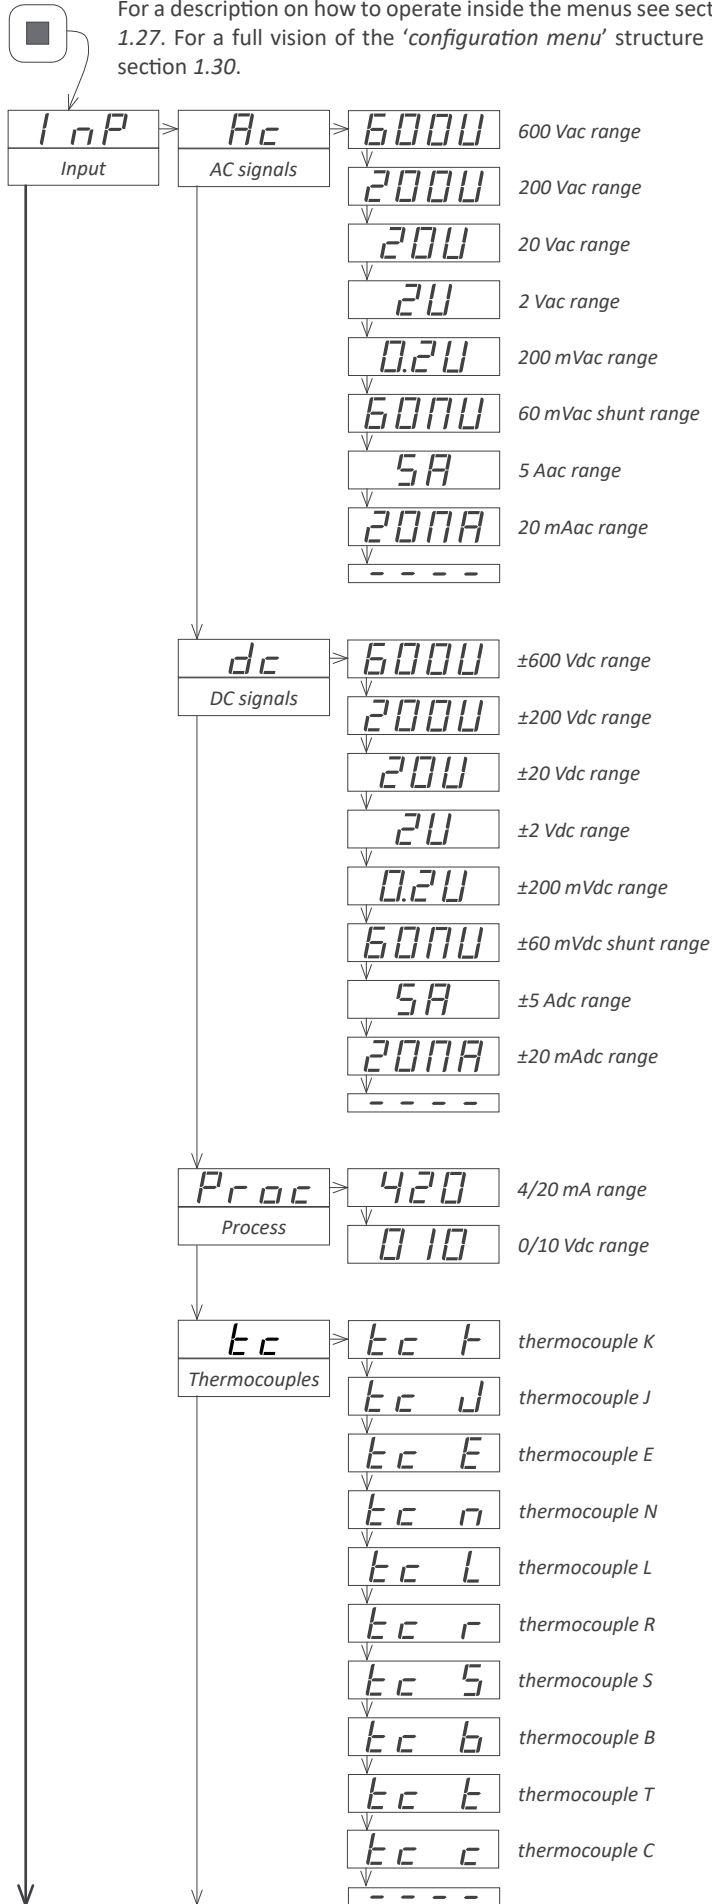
For a description on how to operate inside the menus see sect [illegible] *1.27*. For a full vision of the '*configuration menu*' structure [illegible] section *1.30*.

InP
Input

Ac
AC signals

600U
600 Vac range

200U
200 Vac range

20U
20 Vac range

2U
2 Vac range

0.2U
200 mVac range

60mU
60 mVac shunt range

5A
5 Aac range

20mA
20 mAac range

- - - -

dc
DC signals

600U
±600 Vdc range

200U
±200 Vdc range

20U
±20 Vdc range

2U
±2 Vdc range

0.2U
±200 mVdc range

60mU
±60 mVdc shunt range

5A
±5 Adc range

20mA
±20 mAdc range

- - - -

Proc
Process

420
4/20 mA range

010
0/10 Vdc range

tc
Thermocouples

tc k
thermocouple K

tc J
thermocouple J

tc E
thermocouple E

tc n
thermocouple N

tc L
thermocouple L

tc r
thermocouple R

tc S
thermocouple S

tc b
thermocouple B

tc t
thermocouple T

tc c
thermocouple C

- - - -